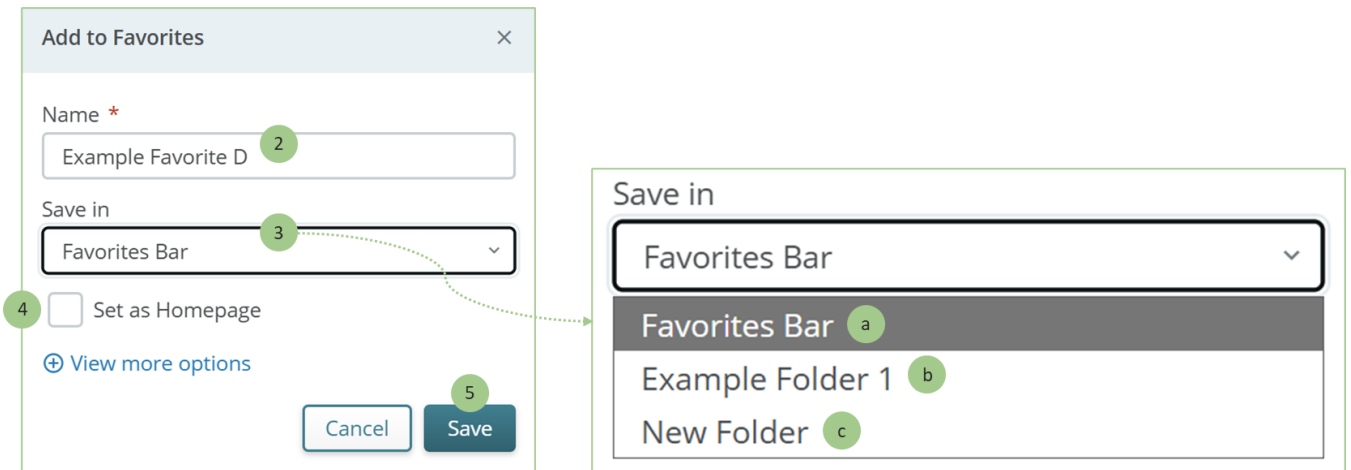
Add to Favorites ×

Name *

Example Favorite D 2

Save in

Favorites Bar 3

4 Set as Homepage

⊕ View more options

5

Cancel Save

Save in

Favorites Bar

Favorites Bar a

Example Folder 1 b

New Folder c